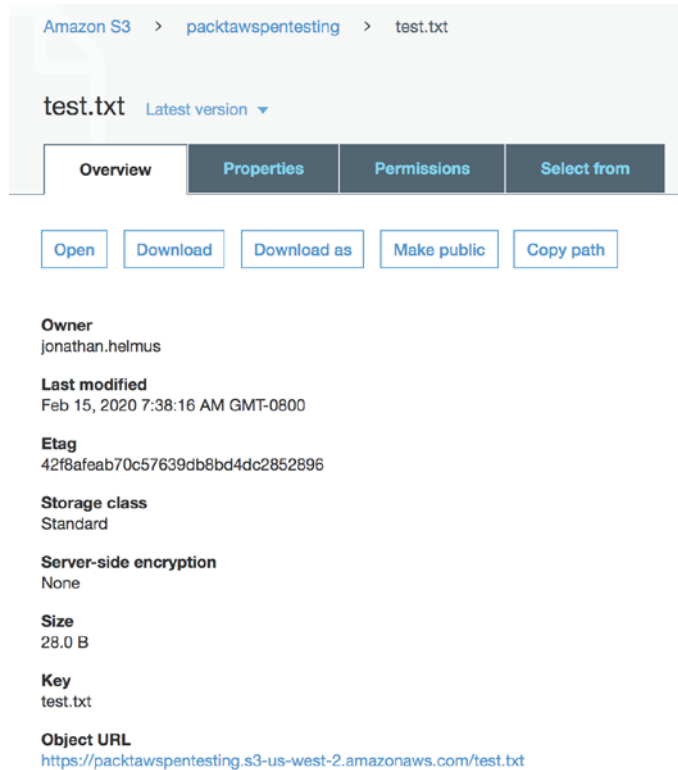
Amazon S3 > packtawspentesting > test.txt

test.txt Latest version ▾

Overview Properties Permissions Select from

Open Download Download as Make public Copy path

Owner
jonathan.helmus

Last modified
Feb 15, 2020 7:38:16 AM GMT-0800

Etag
42f8afeab70c57639db8bd4dc2852896

Storage class
Standard

Server-side encryption
None

Size
28.0 B

Key
test.txt

Object URL
https://packtawspentesting.s3-us-west-2.amazonaws.com/test.txt